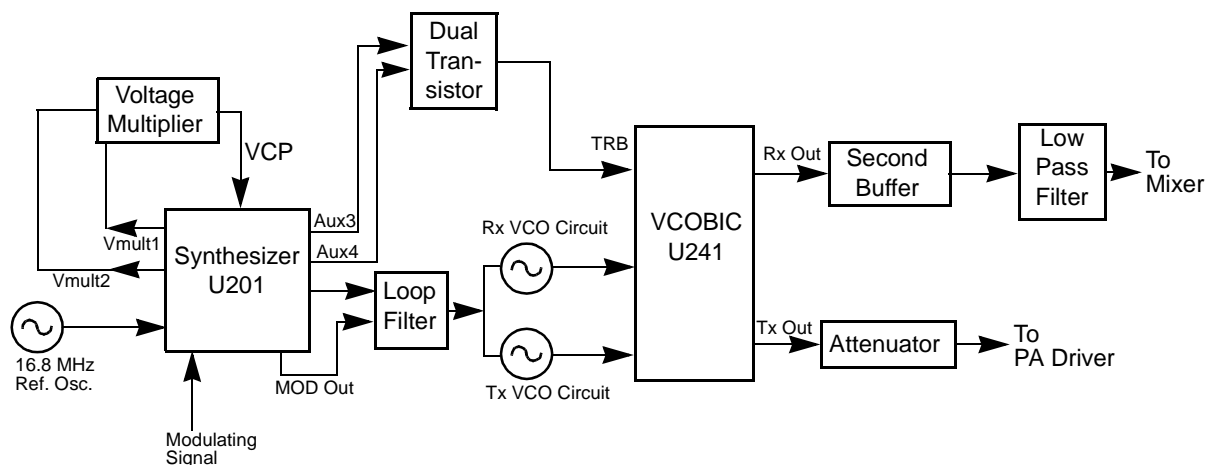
Dual Transistor

Voltage Multiplier

VCP

TRB

Rx Out

Second Buffer

Low Pass Filter

To Mixer

Aux3

Aux4

Vmult1

Vmult2

Synthesizer U201

Rx VCO Circuit

VCOBIC U241

Loop Filter

16.8 MHz Ref. Osc.

MOD Out

Tx VCO Circuit

Tx Out

Attenuator

To PA Driver

Modulating Signal